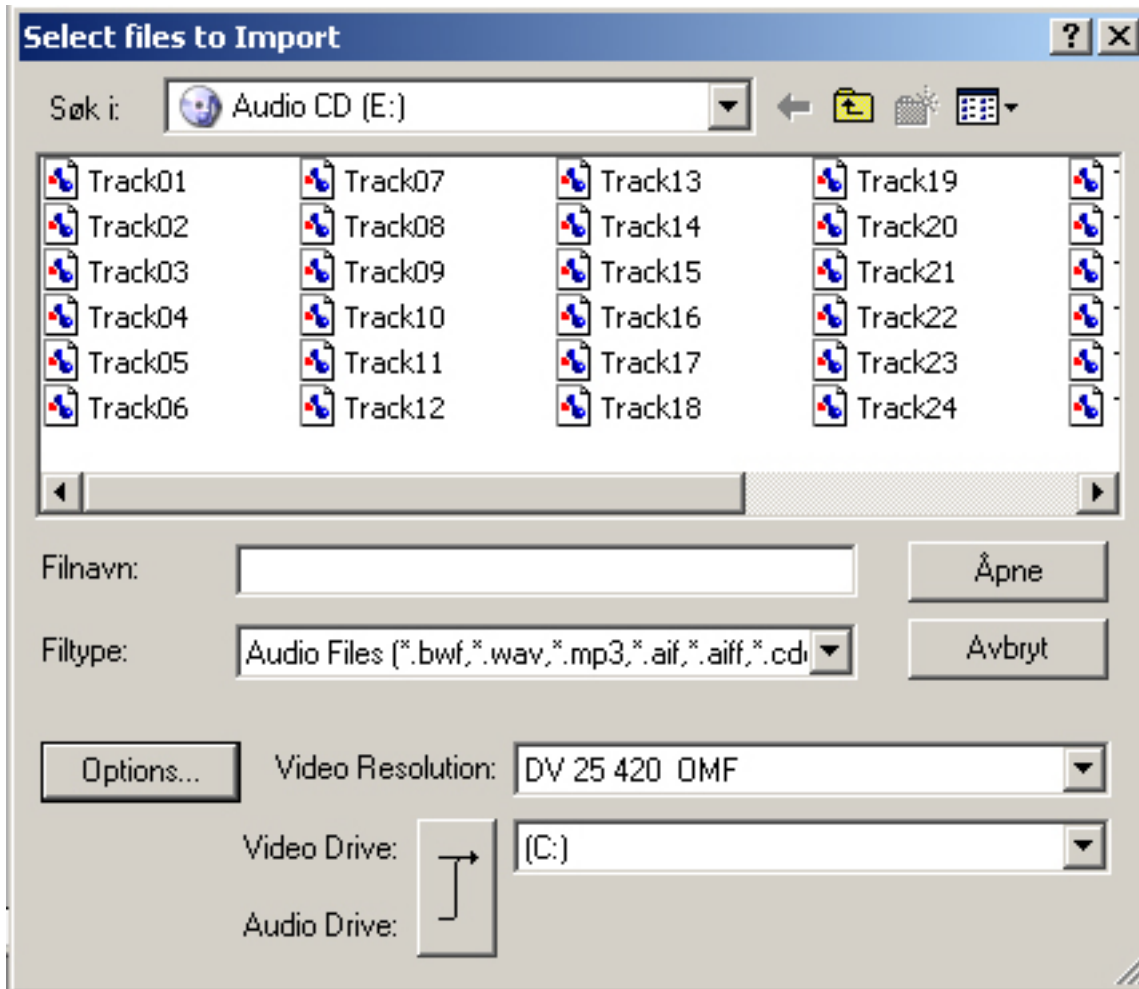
Select files to Import

? X

Søk i: Audio CD (E:)

Track01
Track02
Track03
Track04
Track05
Track06

Track07
Track08
Track09
Track10
Track11
Track12

Track13
Track14
Track15
Track16
Track17
Track18

Track19
Track20
Track21
Track22
Track23
Track24

Filnavn:

Åpne

Filtype: Audio Files (*.bwf,*.wav,*.mp3,*.aif,*.aiff,*.cd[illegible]

Avbryt

Options...

Video Resolution: DV 25 420 OMF

Video Drive: (C:)

Audio Drive: